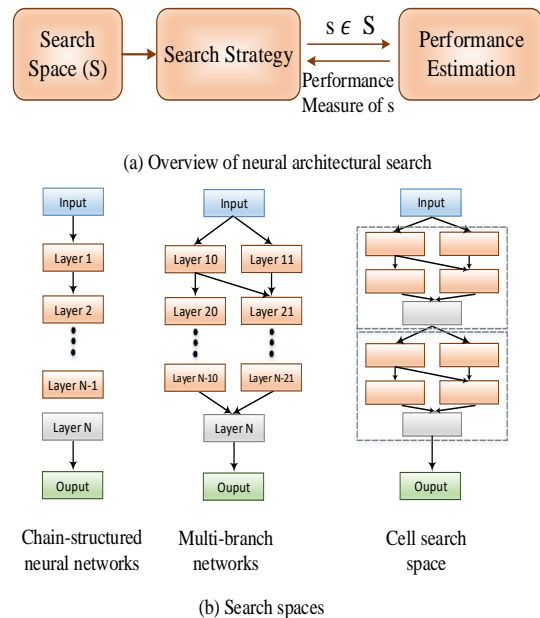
Search Space (S)

Search Strategy

$s \epsilon S$

Performance Measure of s

Performance Estimation

(a) Overview of neural architectural search

Input

Layer 1

Layer 2

Layer N-1

Layer N

Ouput

Input

Layer 10

Layer 11

Layer 20

Layer 21

Layer N-10

Layer N-21

Layer N

Ouput

Input

Ouput

Chain-structured neural networks

Multi-branch networks

Cell search space

(b) Search spaces